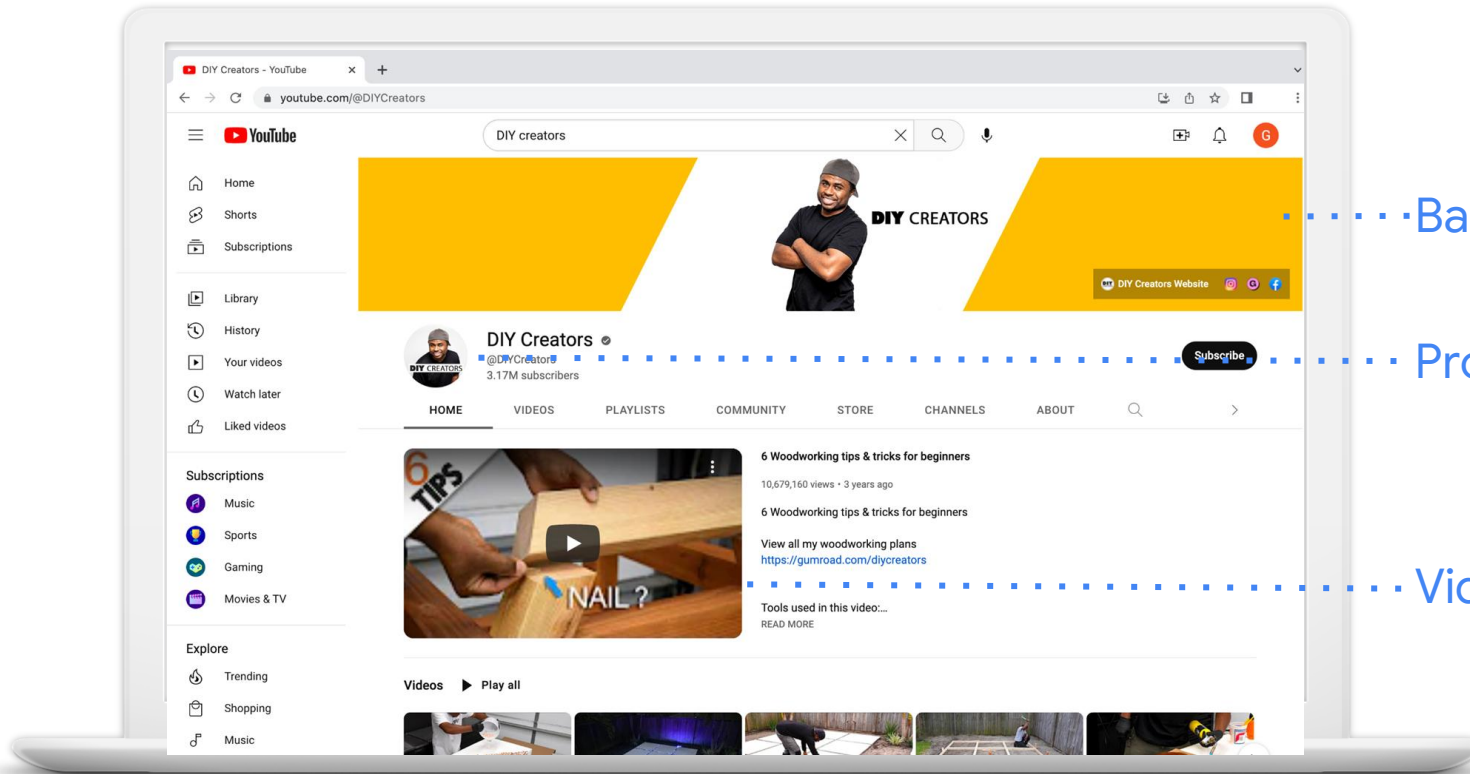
DIY Creators - YouTube

youtube.com/@DIYCreators

YouTube

DIY creators

G

Home
Shorts
Subscriptions

Library
History
Your videos
Watch later
Liked videos

Subscriptions
Music
Sports
Gaming
Movies & TV

Explore
Trending
Shopping
Music

DIY CREATORS

DIY Creators Website

Ba

DIY Creators
@DIYCreators
3.17M subscribers

Subscribe

Pro

HOME VIDEOS PLAYLISTS COMMUNITY STORE CHANNELS ABOUT

6 TIPS
NAIL?

6 Woodworking tips & tricks for beginners
10,679,160 views • 3 years ago
6 Woodworking tips & tricks for beginners

View all my woodworking plans
https://gumroad.com/diycreators

Vid

Tools used in this video:...
READ MORE

Videos Play all